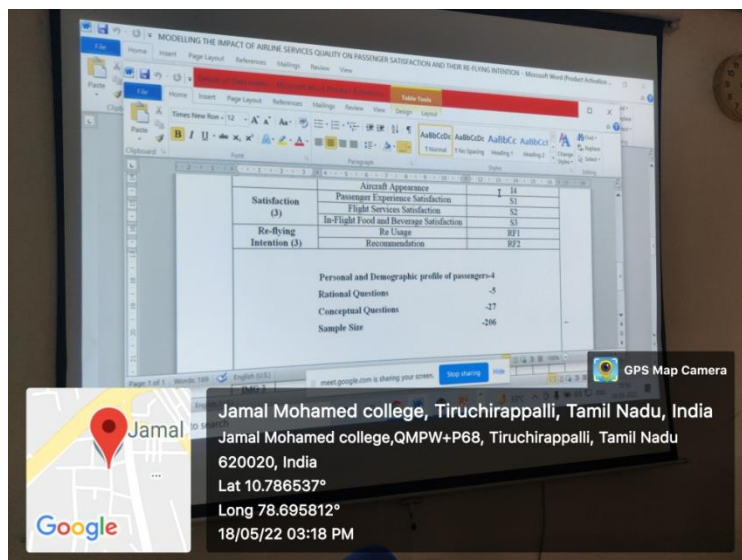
MODELLING THE IMPACT OF AIRLINE SERVICES QUALITY ON PASSENGER SATISFACTION AND THEIR RE-FLYING INTENTION - Microsoft Word (Product Activation...

File Home Insert Page Layout References Mailings Review View

Table Tools

File Home Insert Page Layout References Mailings Review View Design Layout

Times New Rom 12

AaBbCcDc AaBbCcDc AaBbCc AaBbCcI

¶ Normal ¶ No Spacing Heading 1 Heading 2

Clipboard Font Paragraph Styles Editing

| | Aircraft Appearance | I4 |
|---|---|---|
| Satisfaction (3) | Passenger Experience Satisfaction | S1 |
| | Flight Services Satisfaction | S2 |
| | In-Flight Food and Beverage Satisfaction | S3 |
| Re-flying Intention (3) | Re Usage | RF1 |
| | Recommendation | RF2 |

Personal and Demographic profile of passengers-4

Rational Questions -5

Conceptual Questions -27

Sample Size -206

Page 1 of 1 Words: 169 English (U.S.)

meet.google.com is sharing your screen. Stop sharing Hide

GPS Map Camera

Jamal

Google

Jamal Mohamed college, Tiruchirappalli, Tamil Nadu, India

Jamal Mohamed college,QMPW+P68, Tiruchirappalli, Tamil Nadu 620020, India

Lat 10.786537°

Long 78.695812°

18/05/22 03:18 PM